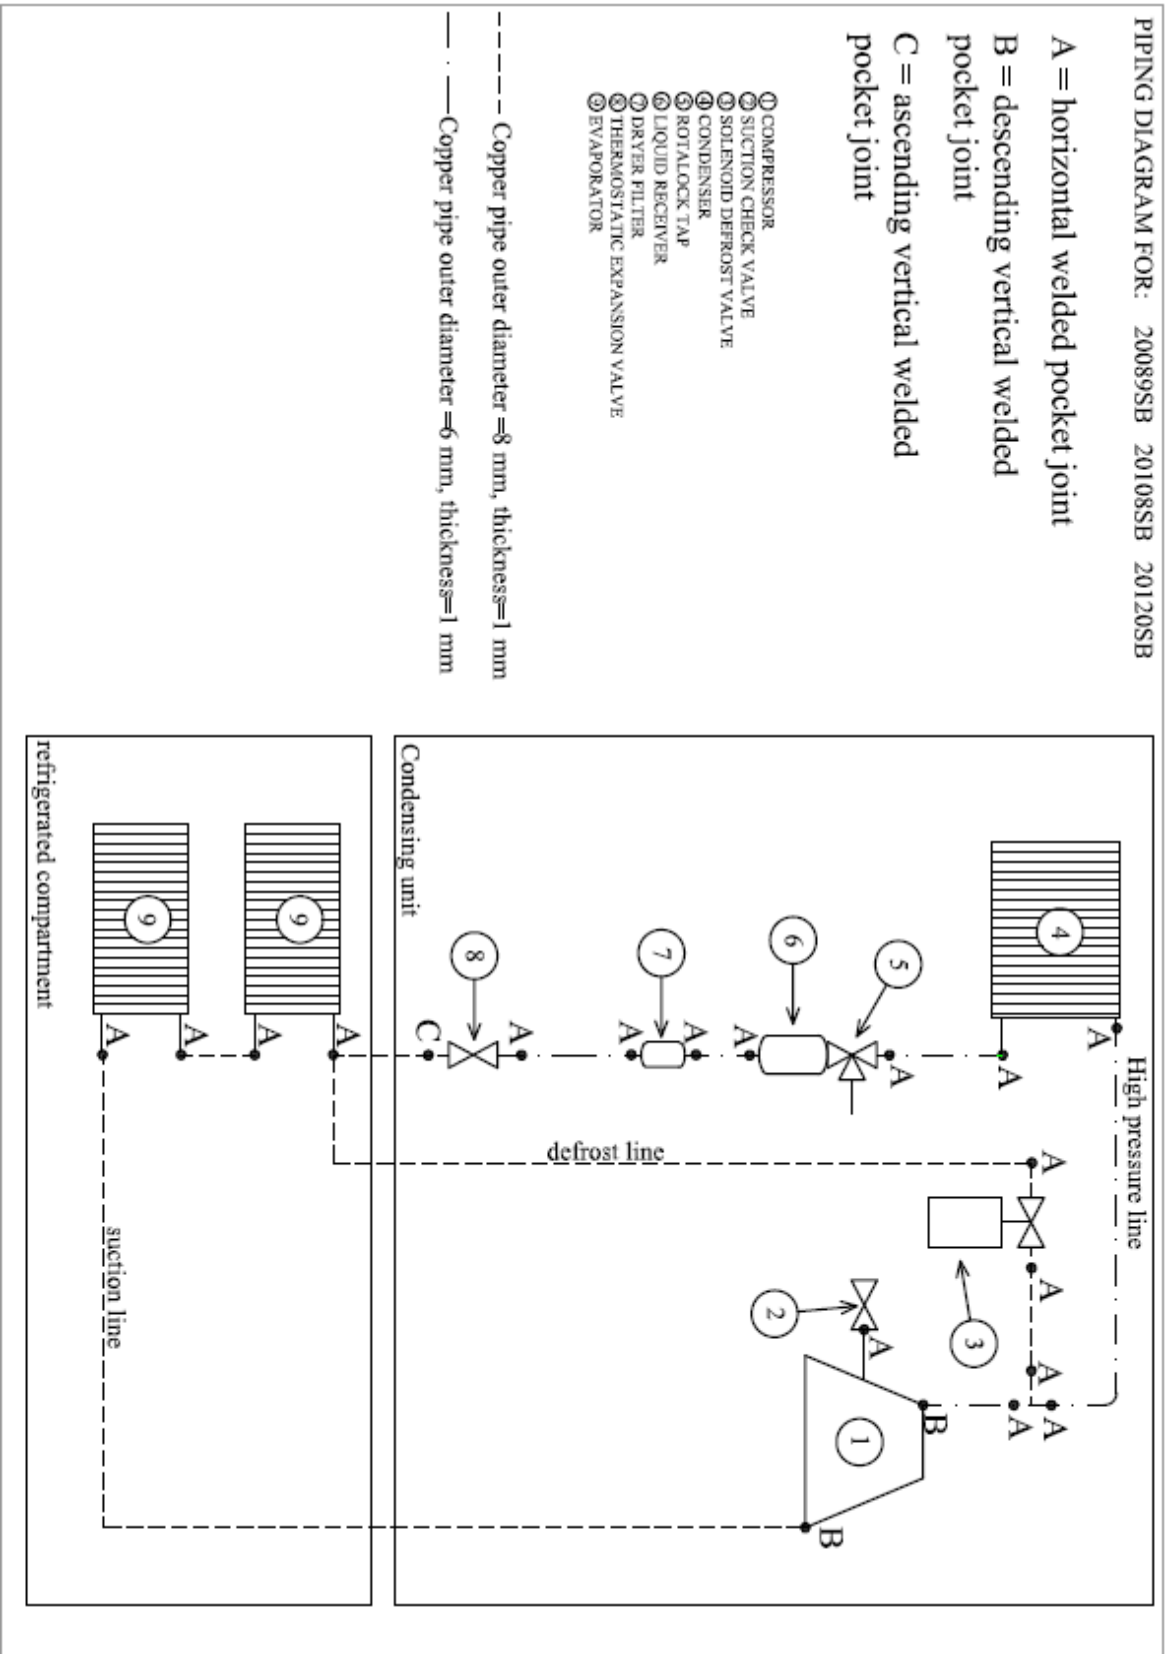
PIPING DIAGRAM FOR: 20089SB 20108SB 20120SB

A = horizontal welded pocket joint
B = descending vertical welded pocket joint
C = ascending vertical welded pocket joint

① COMPRESSOR
② SUCTION CHECK VALVE
③ SOLENOID DEFROST VALVE
④ CONDENSER
⑤ ROTALOCK TAP
⑥ LIQUID RECEIVER
⑦ DRYER FILTER
⑧ THERMOSTATIC EXPANSION VALVE
⑨ EVAPORATOR

Copper pipe outer diameter =8 mm, thickness=1 mm
Copper pipe outer diameter =6 mm, thickness=1 mm

Condensing unit
High pressure line
defrost line
suction line
refrigerated compartment

4 A A
5 A
6 A
7 A A
8 A C
9 A A
9 A A
A
3 A A
2 A
1 A A B B